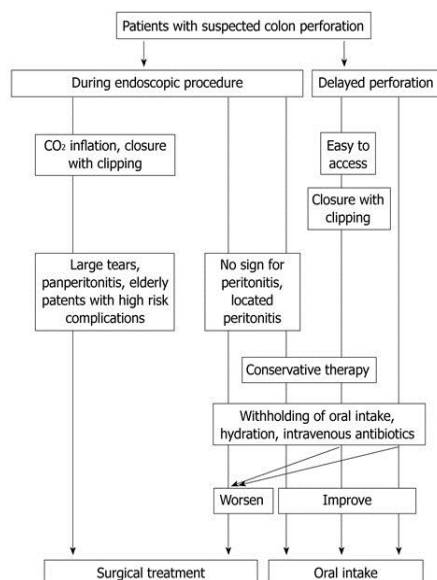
Patients with suspected colon perforation

During endoscopic procedure

Delayed perforation

$CO_2$ inflation, closure with clipping

Easy to access

Closure with clipping

Large tears, panperitonitis, elderly patents with high risk complications

No sign for peritonitis, located peritonitis

Conservative therapy

Withholding of oral intake, hydration, intravenous antibiotics

Worsen

Improve

Surgical treatment

Oral intake